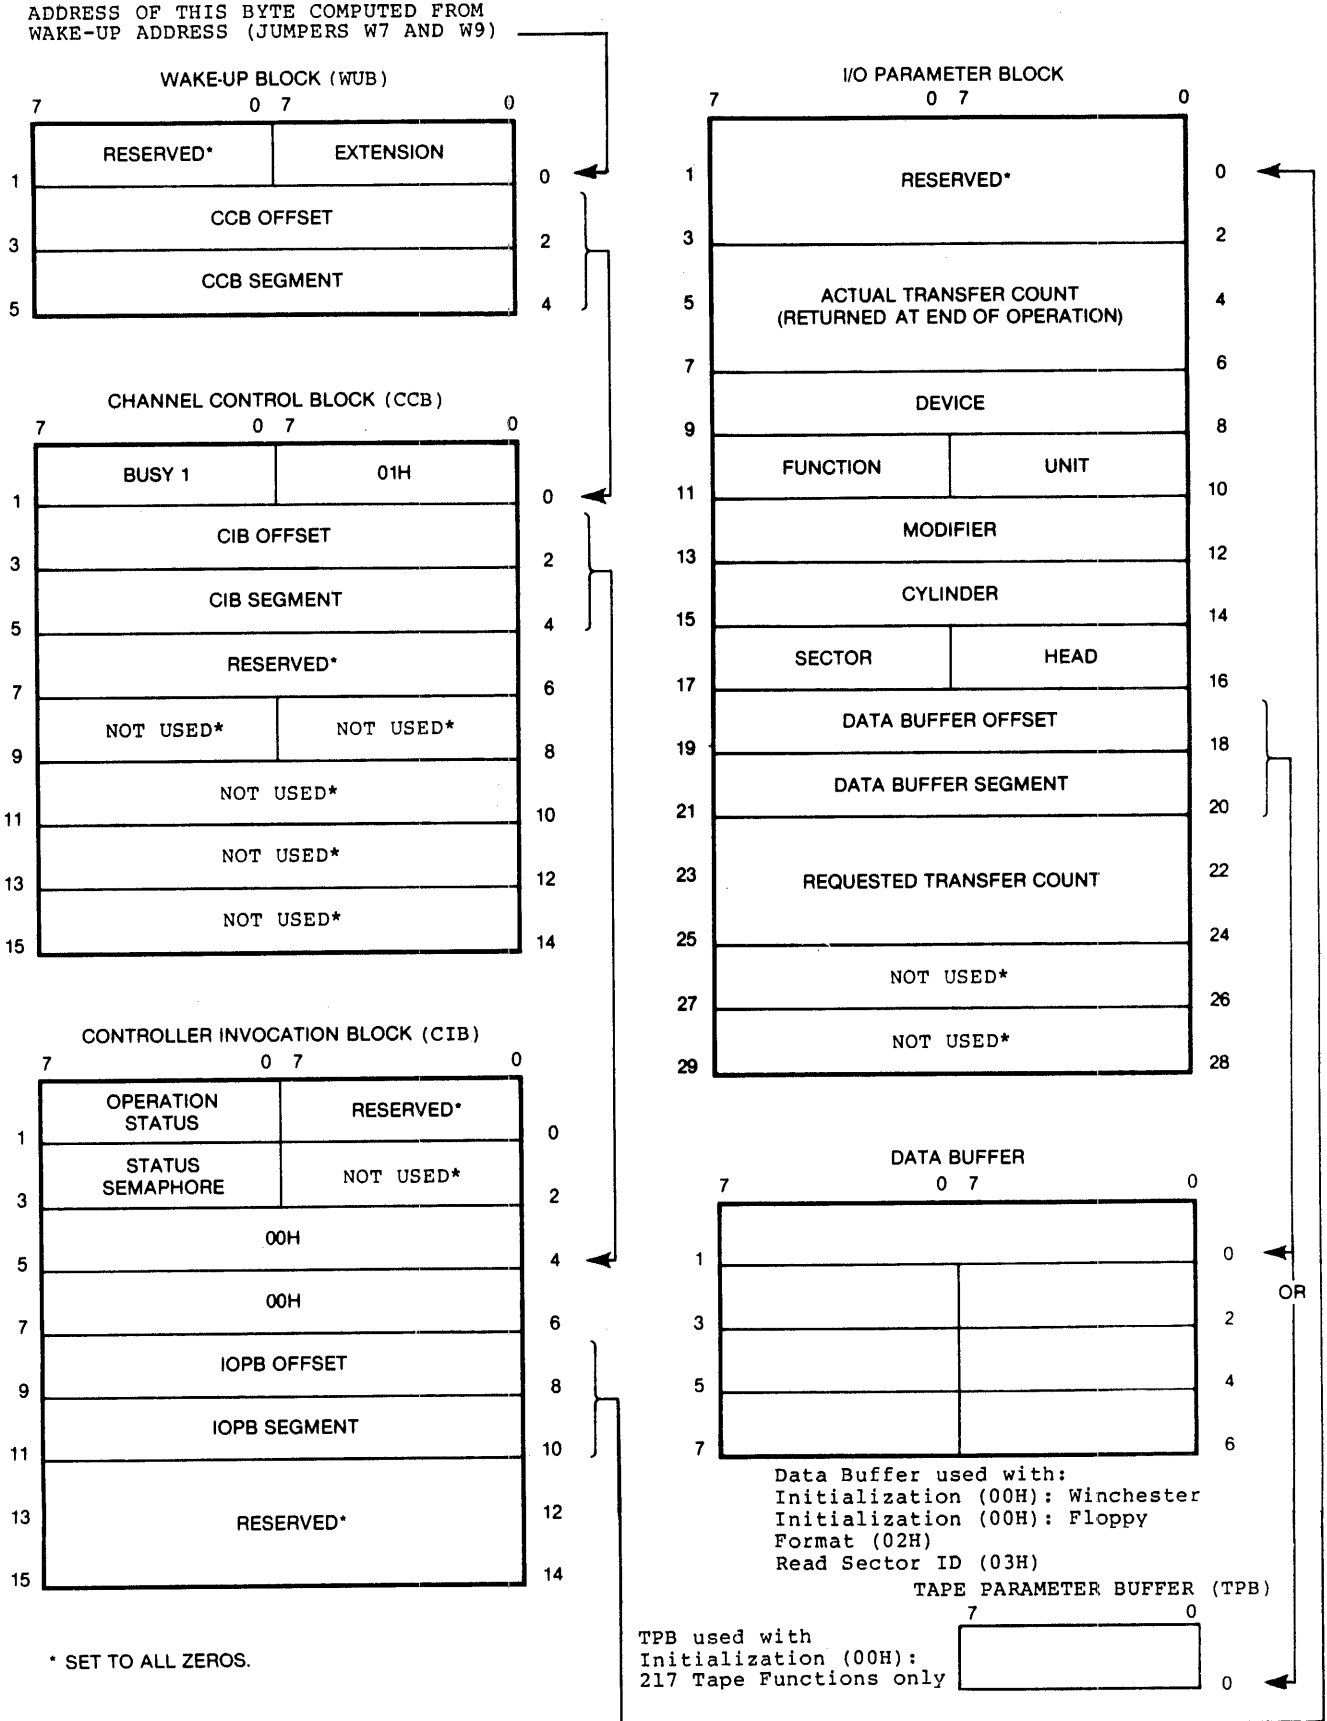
ADDRESS OF THIS BYTE COMPUTED FROM WAKE-UP ADDRESS (JUMPERS W7 AND W9)

WAKE-UP BLOCK (WUB)

| 7 | 0 7 | 0 |
|---|---|---|
| RESERVED* | EXTENSION | |

1 0
CCB OFFSET
3 2
CCB SEGMENT
5 4

CHANNEL CONTROL BLOCK (CCB)

7 0 7 0
BUSY 1 | 01H
1 0
CIB OFFSET
3 2
CIB SEGMENT
5 4
RESERVED*
7 6
NOT USED* | NOT USED*
9 8
NOT USED*
11 10
NOT USED*
13 12
NOT USED*
15 14

CONTROLLER INVOCATION BLOCK (CIB)

7 0 7 0
OPERATION STATUS | RESERVED*
1 0
STATUS SEMAPHORE | NOT USED*
3 2
00H
5 4
00H
7 6
IOPB OFFSET
9 8
IOPB SEGMENT
11 10
RESERVED*
13 12
15 14

* SET TO ALL ZEROS.

I/O PARAMETER BLOCK

7 0 7 0
RESERVED*
1 0
3 2
ACTUAL TRANSFER COUNT (RETURNED AT END OF OPERATION)
5 4
7 6
DEVICE
9 8
FUNCTION | UNIT
11 10
MODIFIER
13 12
CYLINDER
15 14
SECTOR | HEAD
17 16
DATA BUFFER OFFSET
19 18
DATA BUFFER SEGMENT
21 20
REQUESTED TRANSFER COUNT
23 22
25 24
NOT USED*
27 26
NOT USED*
29 28

DATA BUFFER

7 0 7 0
1 0
3 2
5 4
7 6

OR

Data Buffer used with:
Initialization (00H): Winchester
Initialization (00H): Floppy
Format (02H)
Read Sector ID (03H)

TAPE PARAMETER BUFFER (TPB)
7 0
TPB used with Initialization (00H): 217 Tape Functions only
0